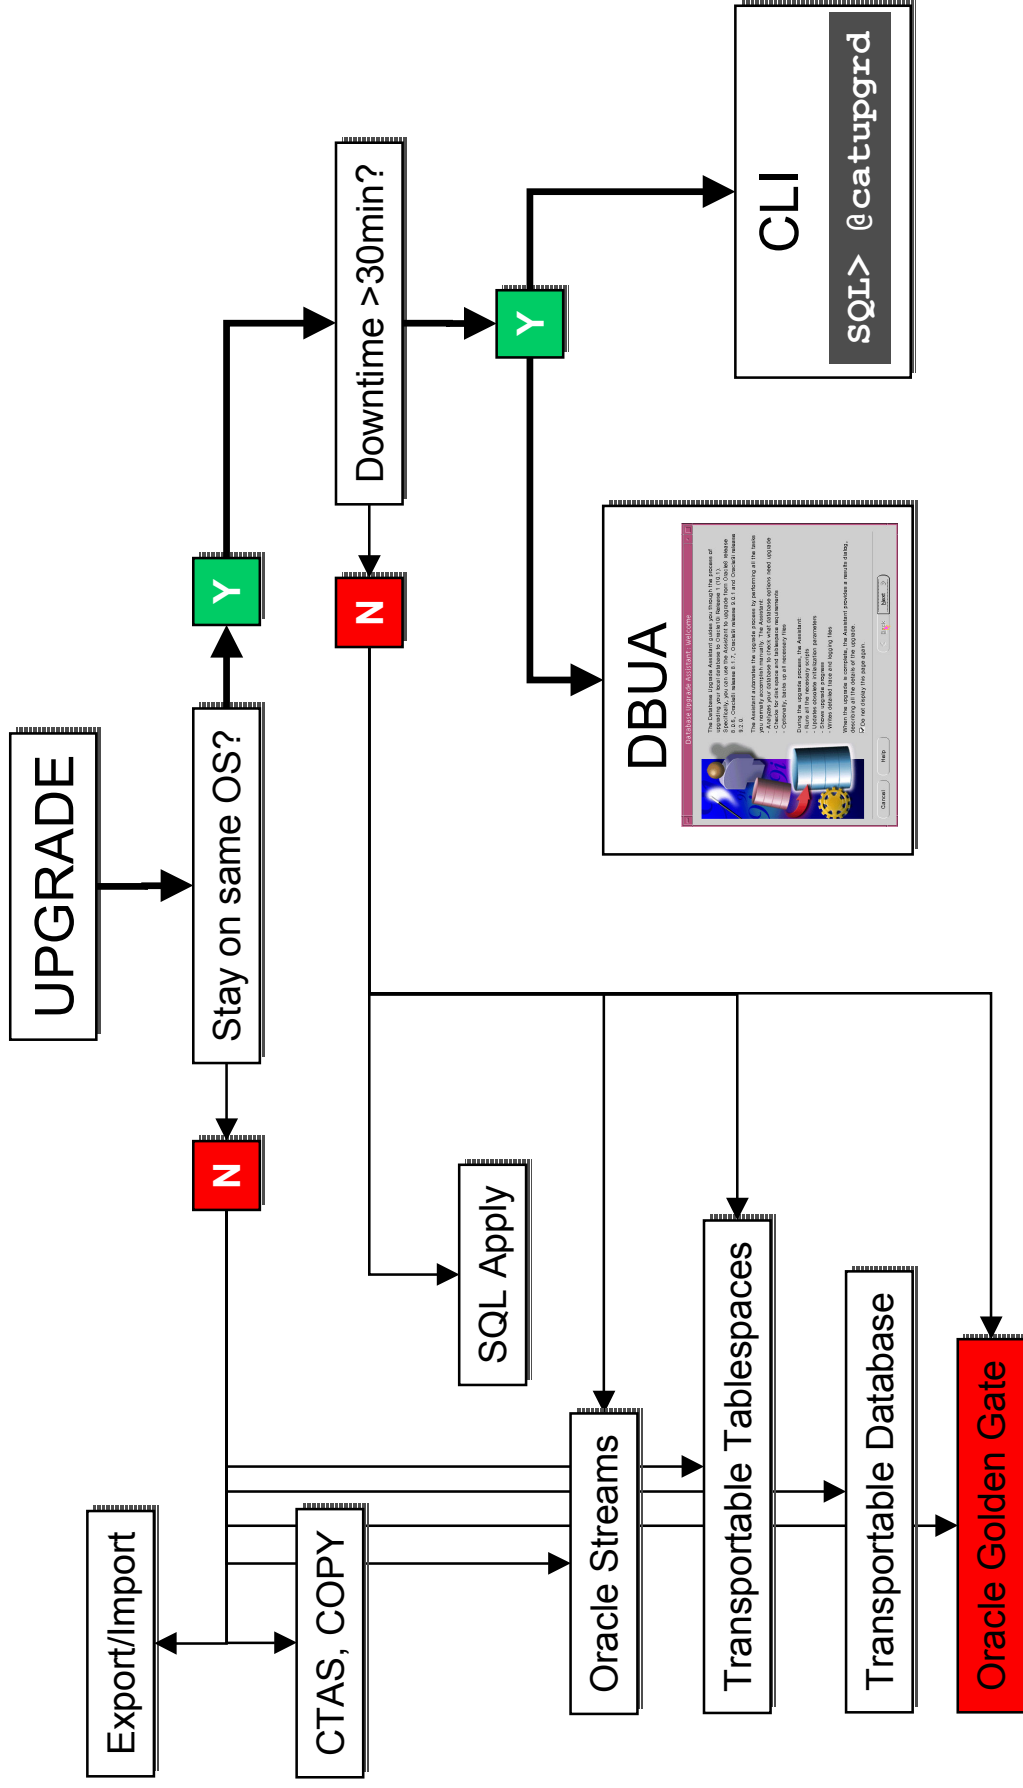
UPGRADE

Stay on same OS?

Y

N

Downtime >30min?

Y

N

CLI

SQL> @catupgrd

DBUA

SQL Apply

Export/Import

CTAS, COPY

Oracle Streams

Transportable Tablespaces

Transportable Database

Oracle Golden Gate